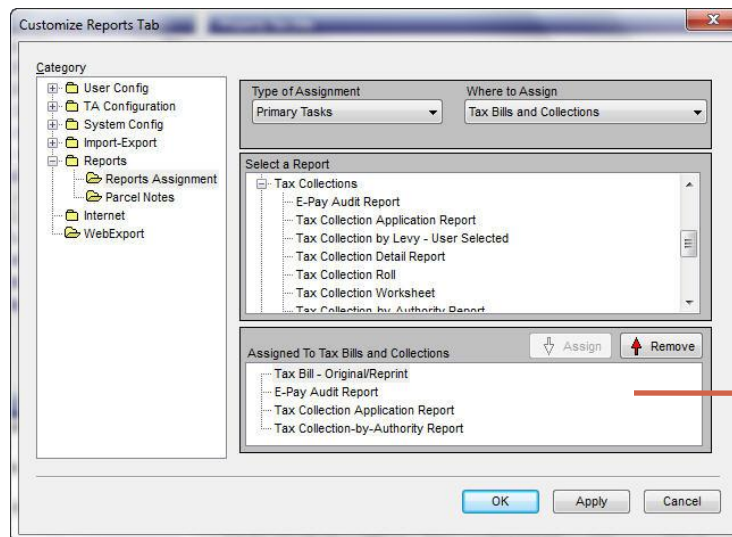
Customize Reports Tab

Category

User Config
TA Configuration
System Config
Import-Export
Reports
Reports Assignment
Parcel Notes
Internet
WebExport

Type of Assignment
Primary Tasks

Where to Assign
Tax Bills and Collections

Select a Report
Tax Collections
E-Pay Audit Report
Tax Collection Application Report
Tax Collection by Levy - User Selected
Tax Collection Detail Report
Tax Collection Roll
Tax Collection Worksheet
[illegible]

Assigned To Tax Bills and Collections
Assign
Remove
Tax Bill - Original/Reprint
E-Pay Audit Report
Tax Collection Application Report
Tax Collection-by-Authority Report

OK
Apply
Cancel